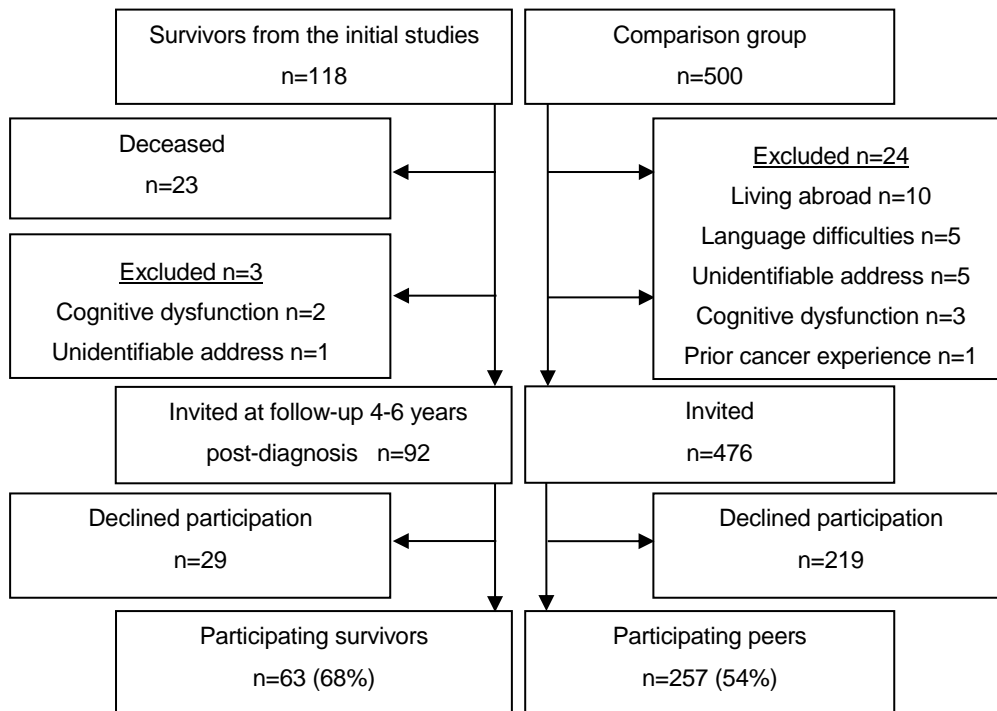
Survivors from the initial studies
n=118

Comparison group
n=500

Deceased
n=23

Excluded n=24
Living abroad n=10
Language difficulties n=5
Unidentifiable address n=5
Cognitive dysfunction n=3
Prior cancer experience n=1

Excluded n=3
Cognitive dysfunction n=2
Unidentifiable address n=1

Invited at follow-up 4-6 years post-diagnosis n=92

Invited
n=476

Declined participation
n=29

Declined participation
n=219

Participating survivors
n=63 (68%)

Participating peers
n=257 (54%)